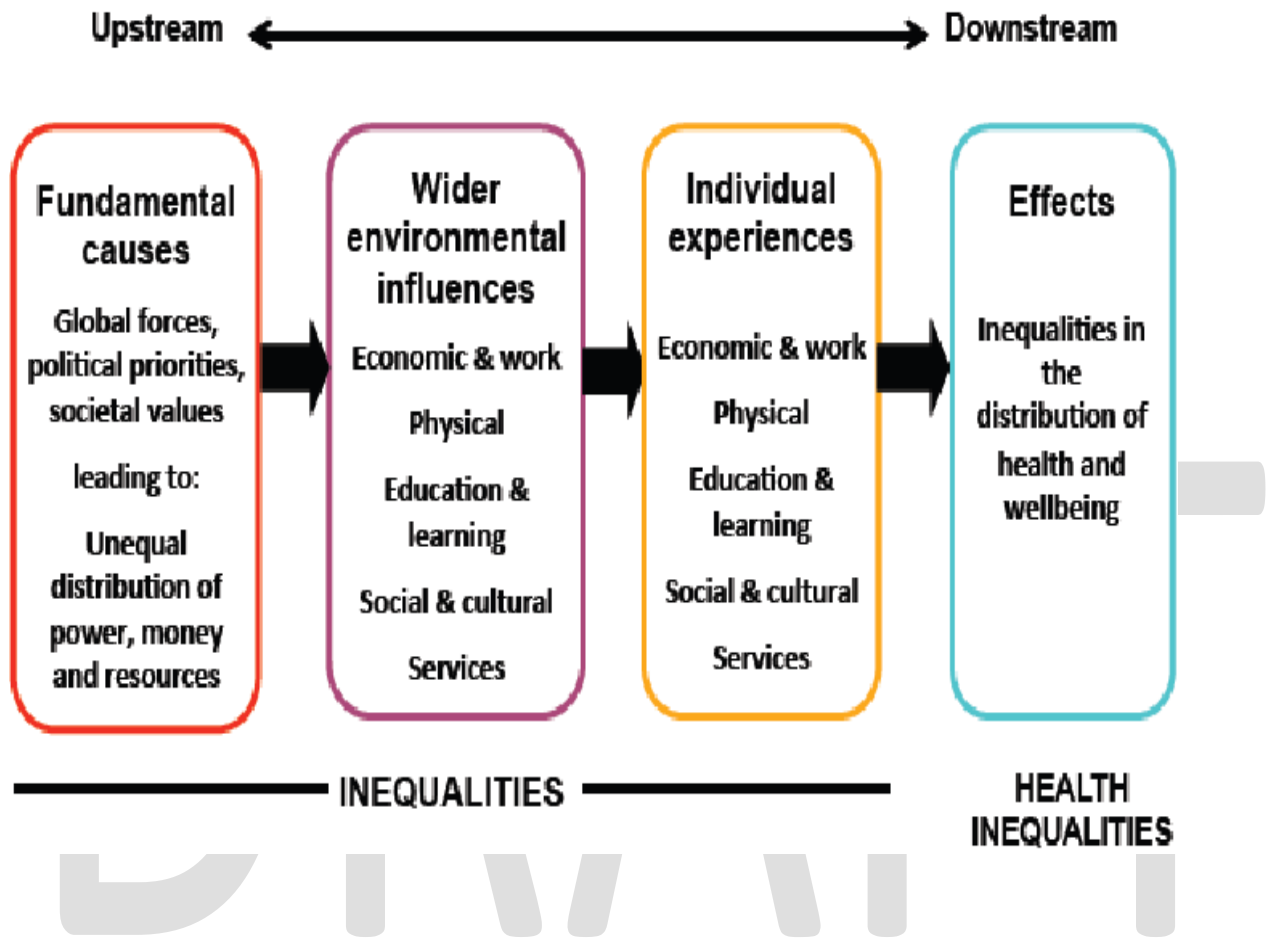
Upstream Downstream

Fundamental causes

Global forces, political priorities, societal values

leading to:

Unequal distribution of power, money and resources

Wider environmental influences

Economic & work

Physical

Education & learning

Social & cultural

Services

Individual experiences

Economic & work

Physical

Education & learning

Social & cultural

Services

Effects

Inequalities in the distribution of health and wellbeing

INEQUALITIES

HEALTH INEQUALITIES